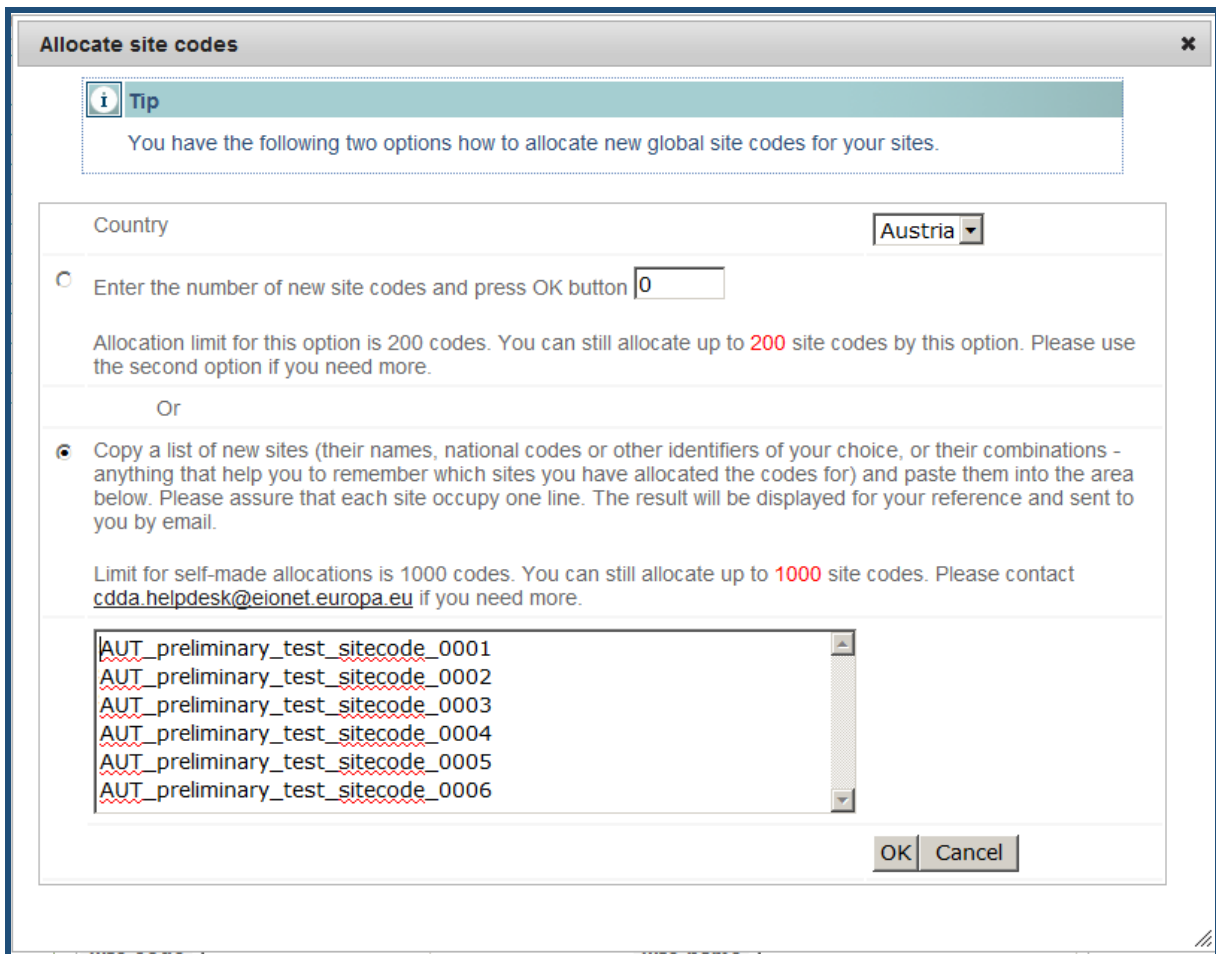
Allocate site codes

×

i Tip

You have the following two options how to allocate new global site codes for your sites.

Country

Austria

Enter the number of new site codes and press OK button 0

Allocation limit for this option is 200 codes. You can still allocate up to 200 site codes by this option. Please use the second option if you need more.

Or

Copy a list of new sites (their names, national codes or other identifiers of your choice, or their combinations - anything that help you to remember which sites you have allocated the codes for) and paste them into the area below. Please assure that each site occupy one line. The result will be displayed for your reference and sent to you by email.

Limit for self-made allocations is 1000 codes. You can still allocate up to 1000 site codes. Please contact cdda.helpdesk@eionet.europa.eu if you need more.

AUT_preliminary_test_sitecode_0001
AUT_preliminary_test_sitecode_0002
AUT_preliminary_test_sitecode_0003
AUT_preliminary_test_sitecode_0004
AUT_preliminary_test_sitecode_0005
AUT_preliminary_test_sitecode_0006

OK Cancel